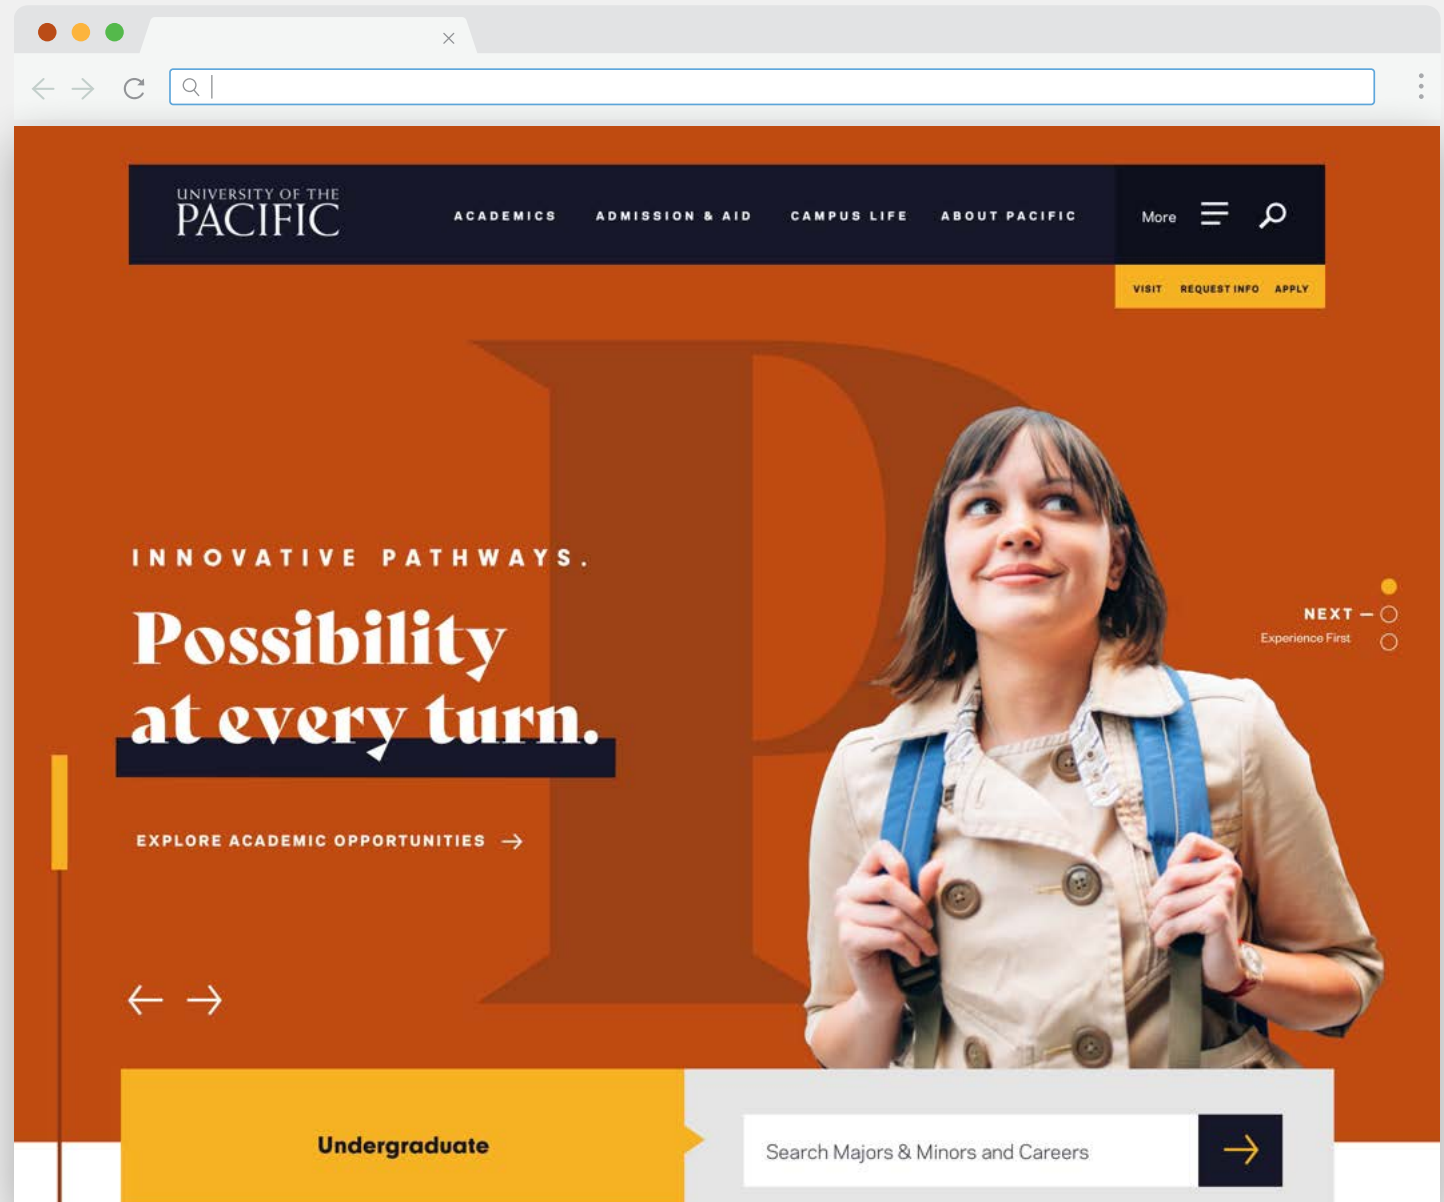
UNIVERSITY OF THE
PACIFIC

ACADEMICS ADMISSION & AID CAMPUS LIFE ABOUT PACIFIC

More

VISIT REQUEST INFO APPLY

INNOVATIVE PATHWAYS.

Possibility at every turn.

EXPLORE ACADEMIC OPPORTUNITIES →

NEXT —
Experience First

Undergraduate

Search Majors & Minors and Careers